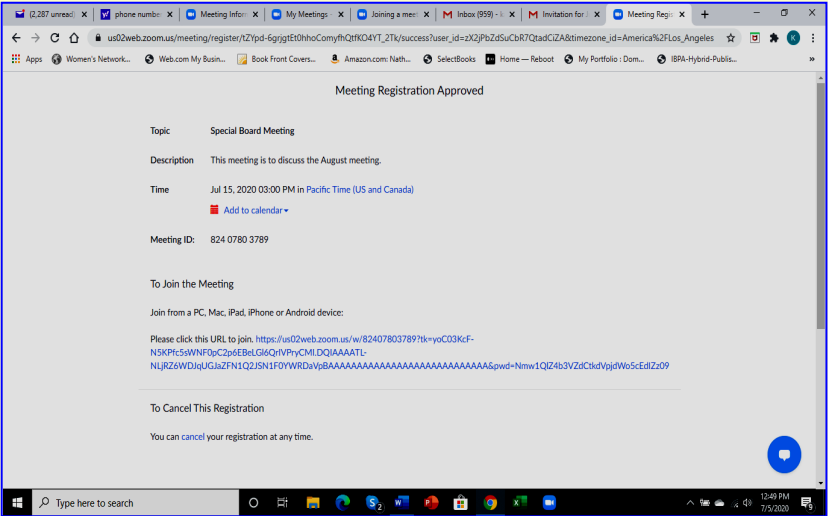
(2,287 unread | phone number | Meeting Inform | My Meetings | Joining a meet | Inbox (959) - | Invitation for | Meeting Regis | +

us02web.zoom.us/meeting/register/tZYpd-6grjgtEt0hhoComyfhQtfKO4YT_2Tk/success?user_id=zX2jPbZdSuCbR7QtadCiZA&timezone_id=America%2FLos_Angeles

Apps | Women's Network... | Web.com My Busin... | Book Front Covers... | Amazon.com: Nath... | SelectBooks | Home — Reboot | My Portfolio : Dom... | IBPA-Hybrid-Publis... | »

Meeting Registration Approved

Topic Special Board Meeting

Description This meeting is to discuss the August meeting.

Time Jul 15, 2020 03:00 PM in Pacific Time (US and Canada)

Add to calendar

Meeting ID: 824 0780 3789

To Join the Meeting

Join from a PC, Mac, iPad, iPhone or Android device:

Please click this URL to join. https://us02web.zoom.us/w/82407803789?tk=yoC03KcF-N5KPfc5sWNF0pC2p6EBeLGl6QrIVPryCMI.DQIAAAATL-NLjRZ6WDJqUGJaZFN1Q2JSN1F0YWRDaVpBAAAAAAAAAAAAAAAAAAAAAAAAAAAAA&pwd=Nmw1QlZ4b3VZdCtkdVpjdWo5cEdlZz09

To Cancel This Registration

You can cancel your registration at any time.

Type here to search

12:49 PM
7/5/2020